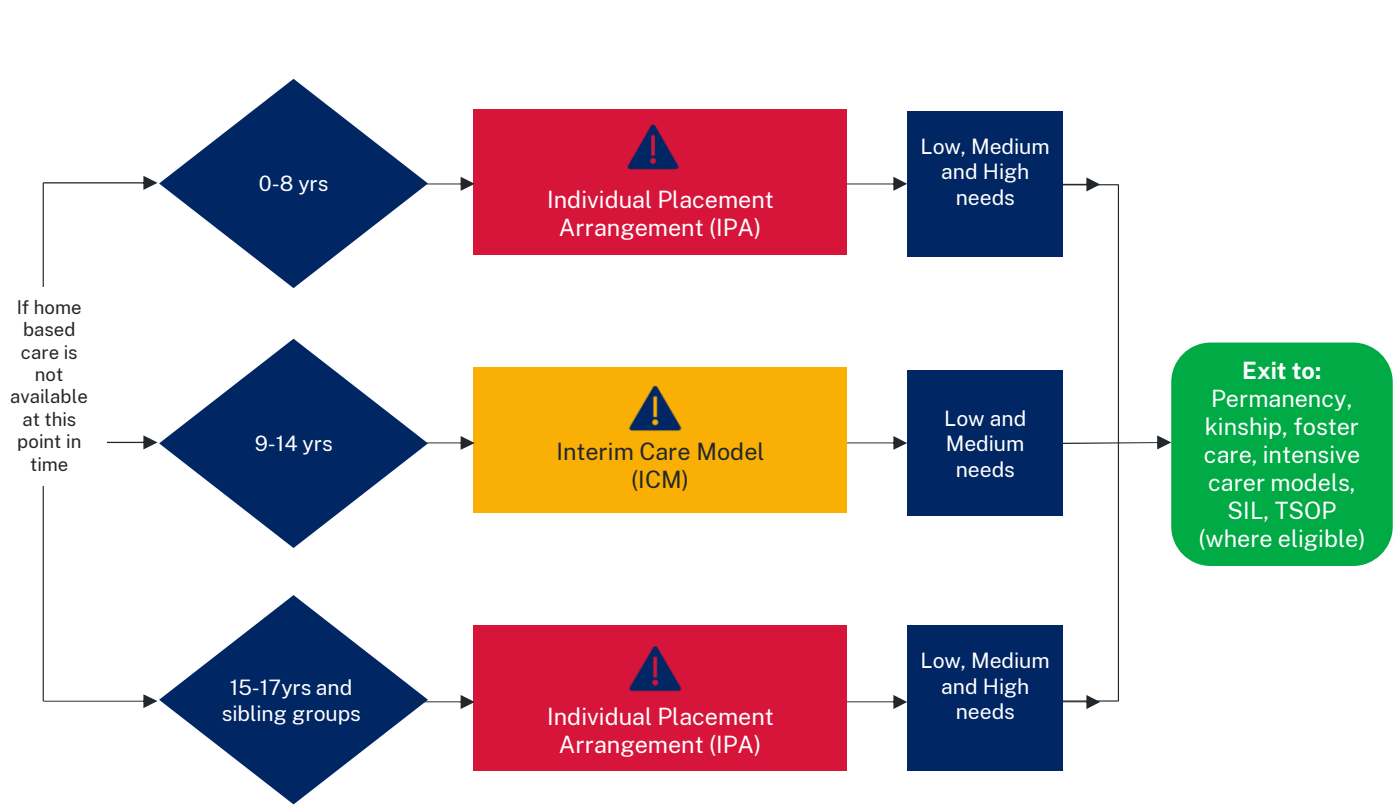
If home based care is not available at this point in time

0-8 yrs

Individual Placement Arrangement (IPA)

Low, Medium and High needs

9-14 yrs

Interim Care Model (ICM)

Low and Medium needs

15-17yrs and sibling groups

Individual Placement Arrangement (IPA)

Low, Medium and High needs

Exit to: Permanency, kinship, foster care, intensive carer models, SIL, TSOP (where eligible)